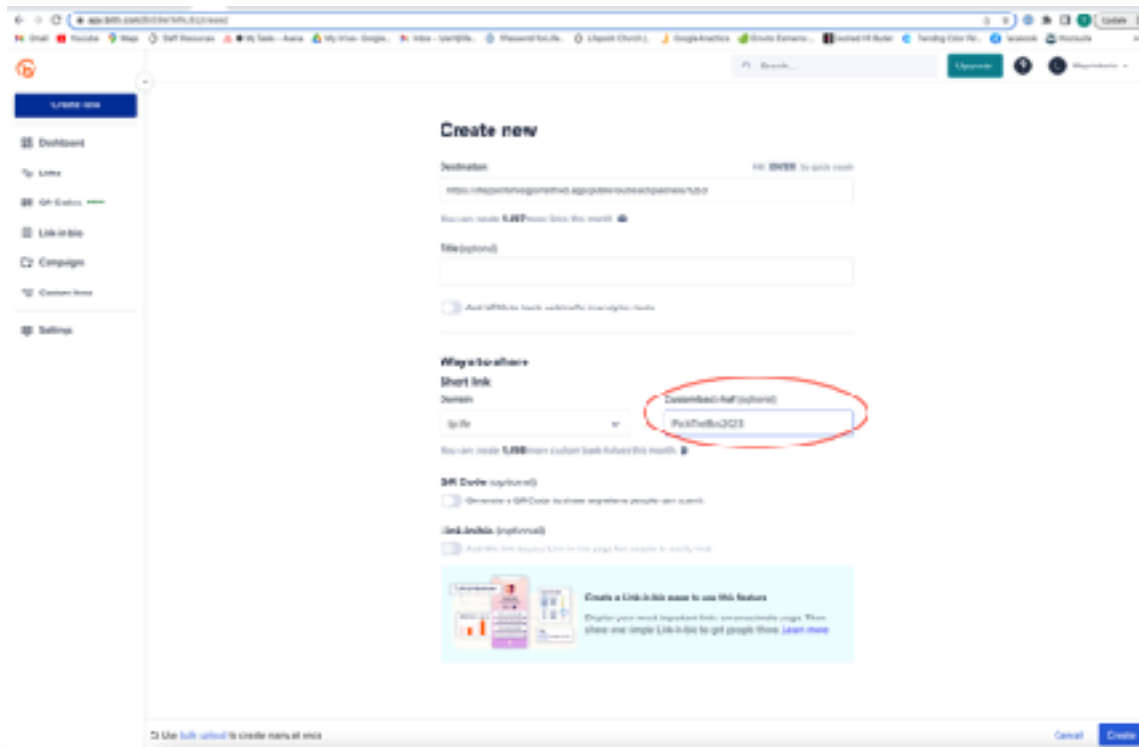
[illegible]

Create new

Dashboard

Links

QR Codes

Link-in-bio

Campaigns

Custom links

Settings

Upgrade

Create new

Destination

Hit ENTER to quick create

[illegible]

You can create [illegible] more links this month.

Title (optional)

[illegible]

Ways to share

Short link

Domain

bit.ly

Custom back-half (optional)

PickTheBu2023

You can create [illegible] more custom back-halves this month.

QR Code (optional)

Generate a QR Code to share anywhere people can scan it

Link-in-bio (optional)

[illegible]

Create a Link-in-bio page to use this feature

Display your most important links on one simple page. Then share one simple Link-in-bio to get people there. Learn more

Use bulk upload to create many at once

Cancel

Create